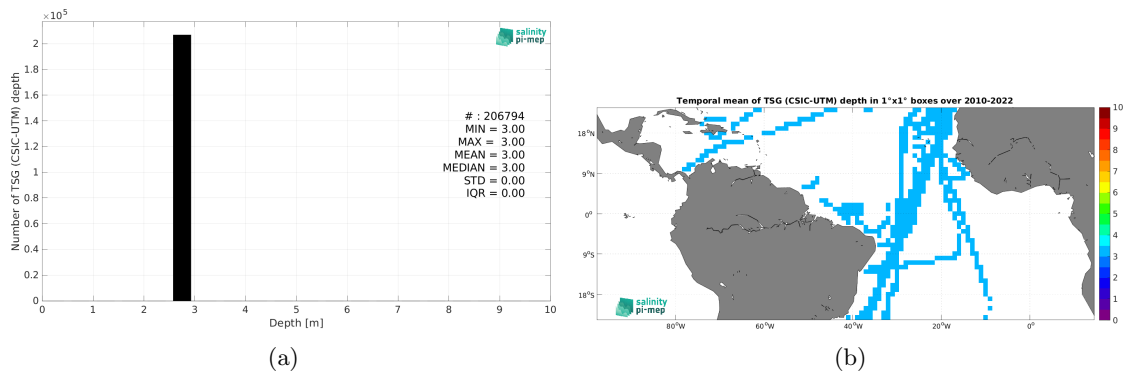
$\times10^5$

Number of TSG (CSIC-UTM) depth

2
1.8
1.6
1.4
1.2
1
0.8
0.6
0.4
0.2
0

0 1 2 3 4 5 6 7 8 9 10

Depth [m]

salinity
pi-mep

# : 206794
MIN = 3.00
MAX = 3.00
MEAN = 3.00
MEDIAN = 3.00
STD = 0.00
IQR = 0.00

(a)

Temporal mean of TSG (CSIC-UTM) depth in 1°x1° boxes over 2010-2022

18°N
9°N
0°
9°S
18°S

80°W 60°W 40°W 20°W 0°

salinity
pi-mep

10
9
8
7
6
5
4
3
2
1
0

(b)